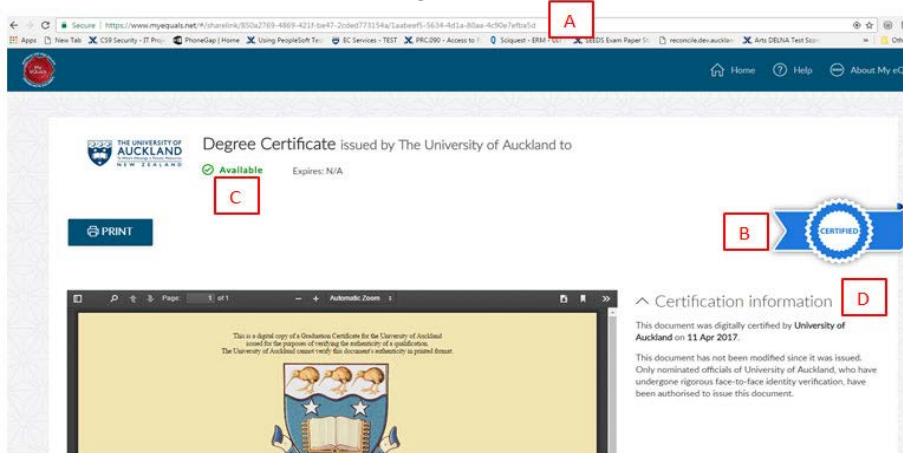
Secure | https://www.myequals.net/#/sharelink/850a2769-4869-421f-be47-2cded773154a/1aabeef5-5634-4d1a-80aa-4c90e7efba5d

A

Apps New Tab CS9 Security - IT Proj PhoneGap | Home Using PeopleSoft Te EC Services - TEST PRC090 - Access to Sciquest - ERM LEEDS Exam Paper St reconcile.dev.aucklan Arts DELNA Test Sco » Oth

Home Help About My eC

THE UNIVERSITY OF AUCKLAND NEW ZEALAND

Degree Certificate issued by The University of Auckland to

Available Expires: N/A

C

PRINT

B

CERTIFIED

Page: 1 of 1 Automatic Zoom

This is a digital copy of a Graduation Certificate for the University of Auckland issued for the purposes of verifying the authenticity of a qualification. The University of Auckland cannot verify this document's authenticity in printed format.

Certification information

D

This document was digitally certified by University of Auckland on 11 Apr 2017.

This document has not been modified since it was issued. Only nominated officials of University of Auckland, who have undergone rigorous face-to-face identity verification, have been authorised to issue this document.